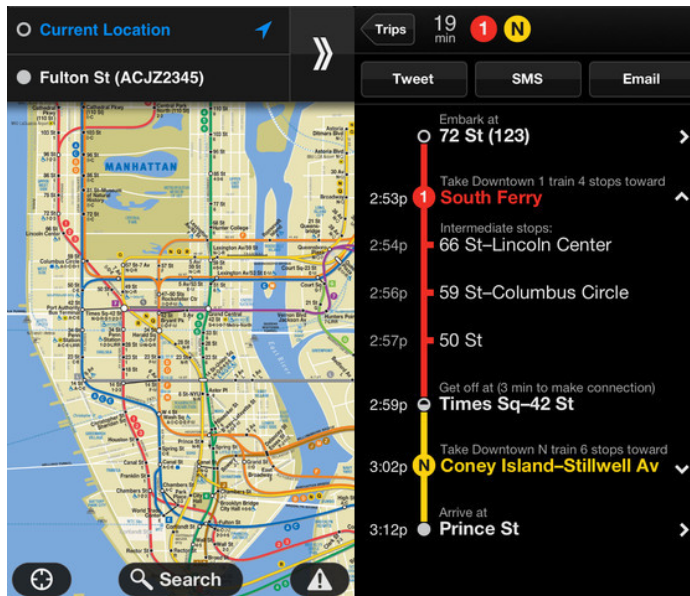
Current Location

Fulton St (ACJZ2345)

MANHATTAN

Search

Trips 19 min 1 N

Tweet SMS Email

Embark at
72 St (123)

Take Downtown 1 train 4 stops toward
2:53p 1 South Ferry

Intermediate stops:
2:54p 66 St–Lincoln Center
2:56p 59 St–Columbus Circle
2:57p 50 St

Get off at (3 min to make connection)
2:59p Times Sq–42 St

Take Downtown N train 6 stops toward
3:02p N Coney Island–Stillwell Av

Arrive at
3:12p Prince St